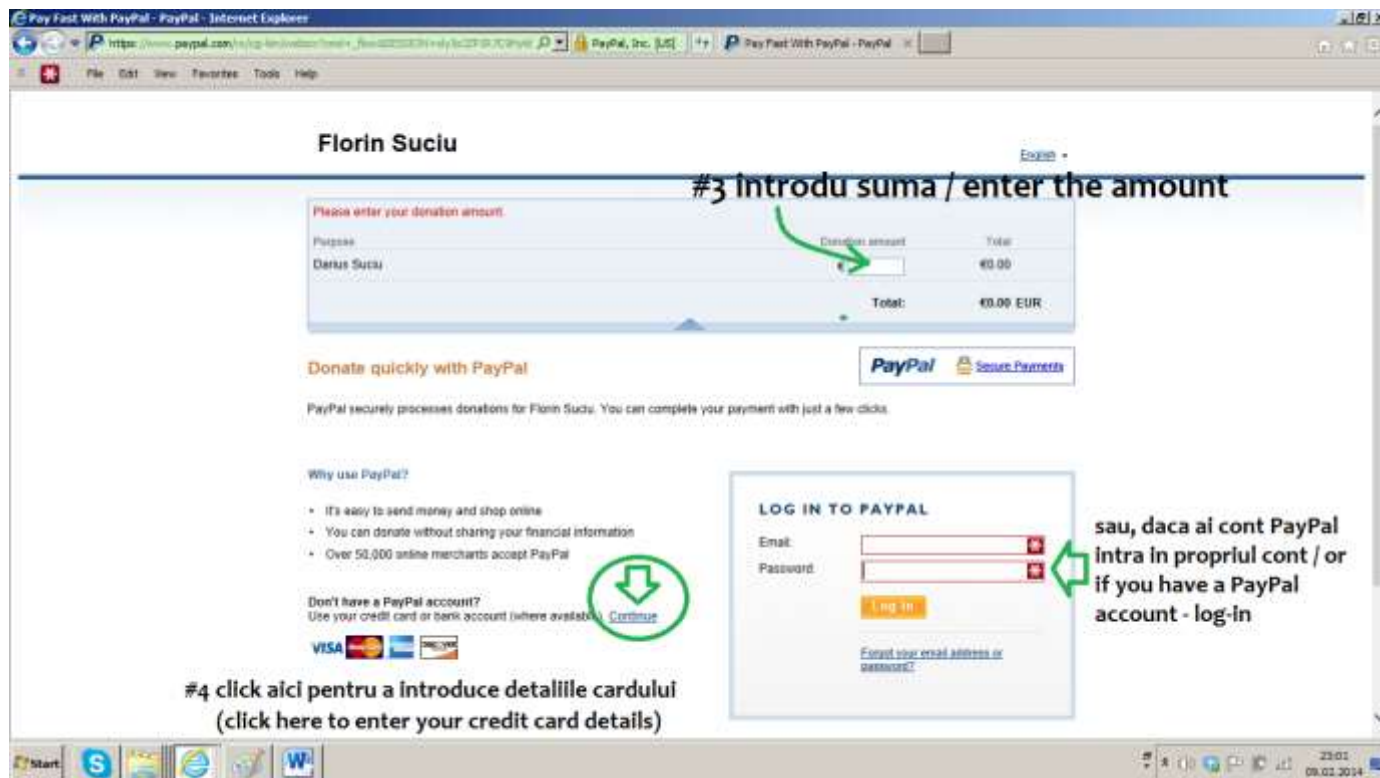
Pay Fast With PayPal - PayPal - Internet Explorer

https://www.paypal.com/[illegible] PayPal, Inc. [US] Pay Fast With PayPal - PayPal ×

File Edit View Favorites Tools Help

Florin Suciu

English ▾

#3 introdu suma / enter the amount

Please enter your donation amount.

| Purpose | Donation amount | Total |
|---|---|---|
| Darius Suciu | € | €0.00 |
| | Total: | €0.00 EUR |

Donate quickly with PayPal

PayPal Secure Payments

PayPal securely processes donations for Florin Suciu. You can complete your payment with just a few clicks.

Why use PayPal?

- It's easy to send money and shop online
- You can donate without sharing your financial information
- Over 50,000 online merchants accept PayPal

Don't have a PayPal account?
Use your credit card or bank account (where available) Continue

VISA

LOG IN TO PAYPAL

Email

Password

Log In

Forgot your email address or password?

sau, daca ai cont PayPal intra in propriul cont / or if you have a PayPal account - log-in

#4 click aici pentru a introduce detaliile cardului
(click here to enter your credit card details)

Start

23:01
09.02.2014